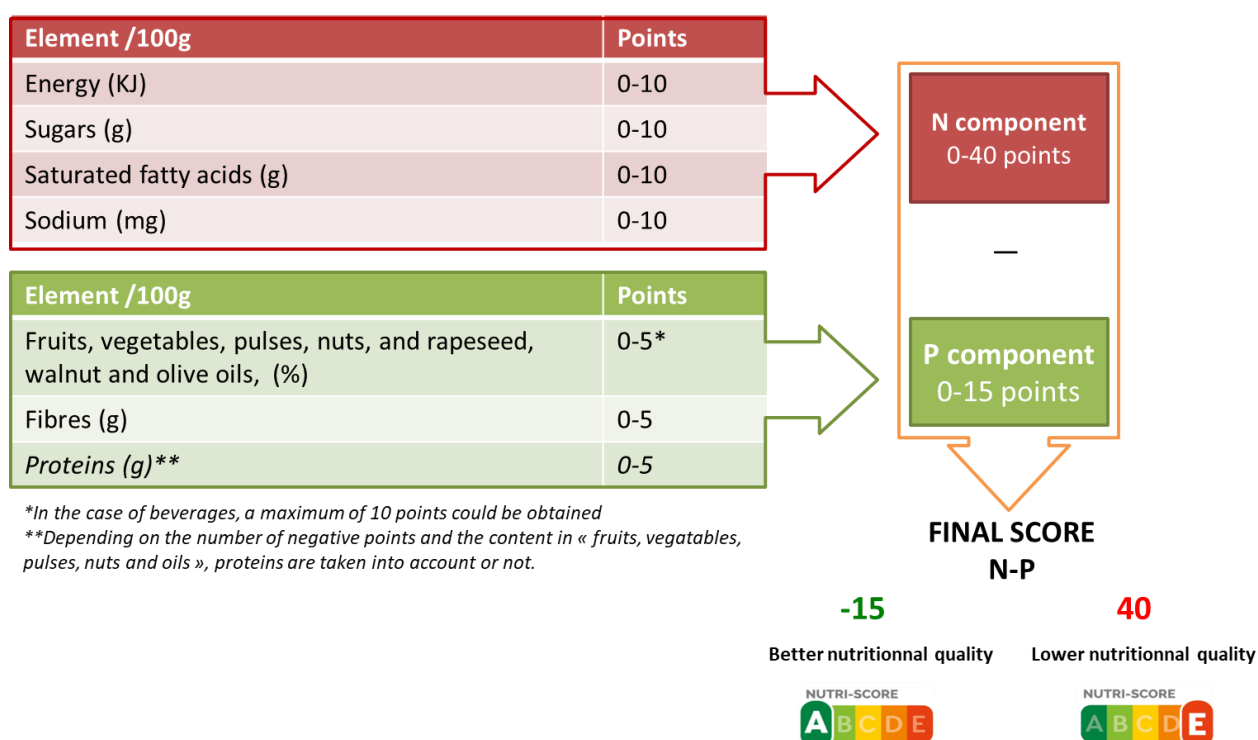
| Element /100g | Points |
|---|---|
| Energy (KJ) | 0-10 |
| Sugars (g) | 0-10 |
| Saturated fatty acids (g) | 0-10 |
| Sodium (mg) | 0-10 |

| Element /100g | Points |
|---|---|
| Fruits, vegetables, pulses, nuts, and rapeseed, walnut and olive oils, (%) | 0-5* |
| Fibres (g) | 0-5 |
| *Proteins (g)*** | *0-5* |

*In the case of beverages, a maximum of 10 points could be obtained
**Depending on the number of negative points and the content in « fruits, vegatables, pulses, nuts and oils », proteins are taken into account or not.

N component
0-40 points

—

P component
0-15 points

FINAL SCORE
N-P

-15
Better nutritionnal quality
NUTRI-SCORE
A B C D E

40
Lower nutritionnal quality
NUTRI-SCORE
A B C D E